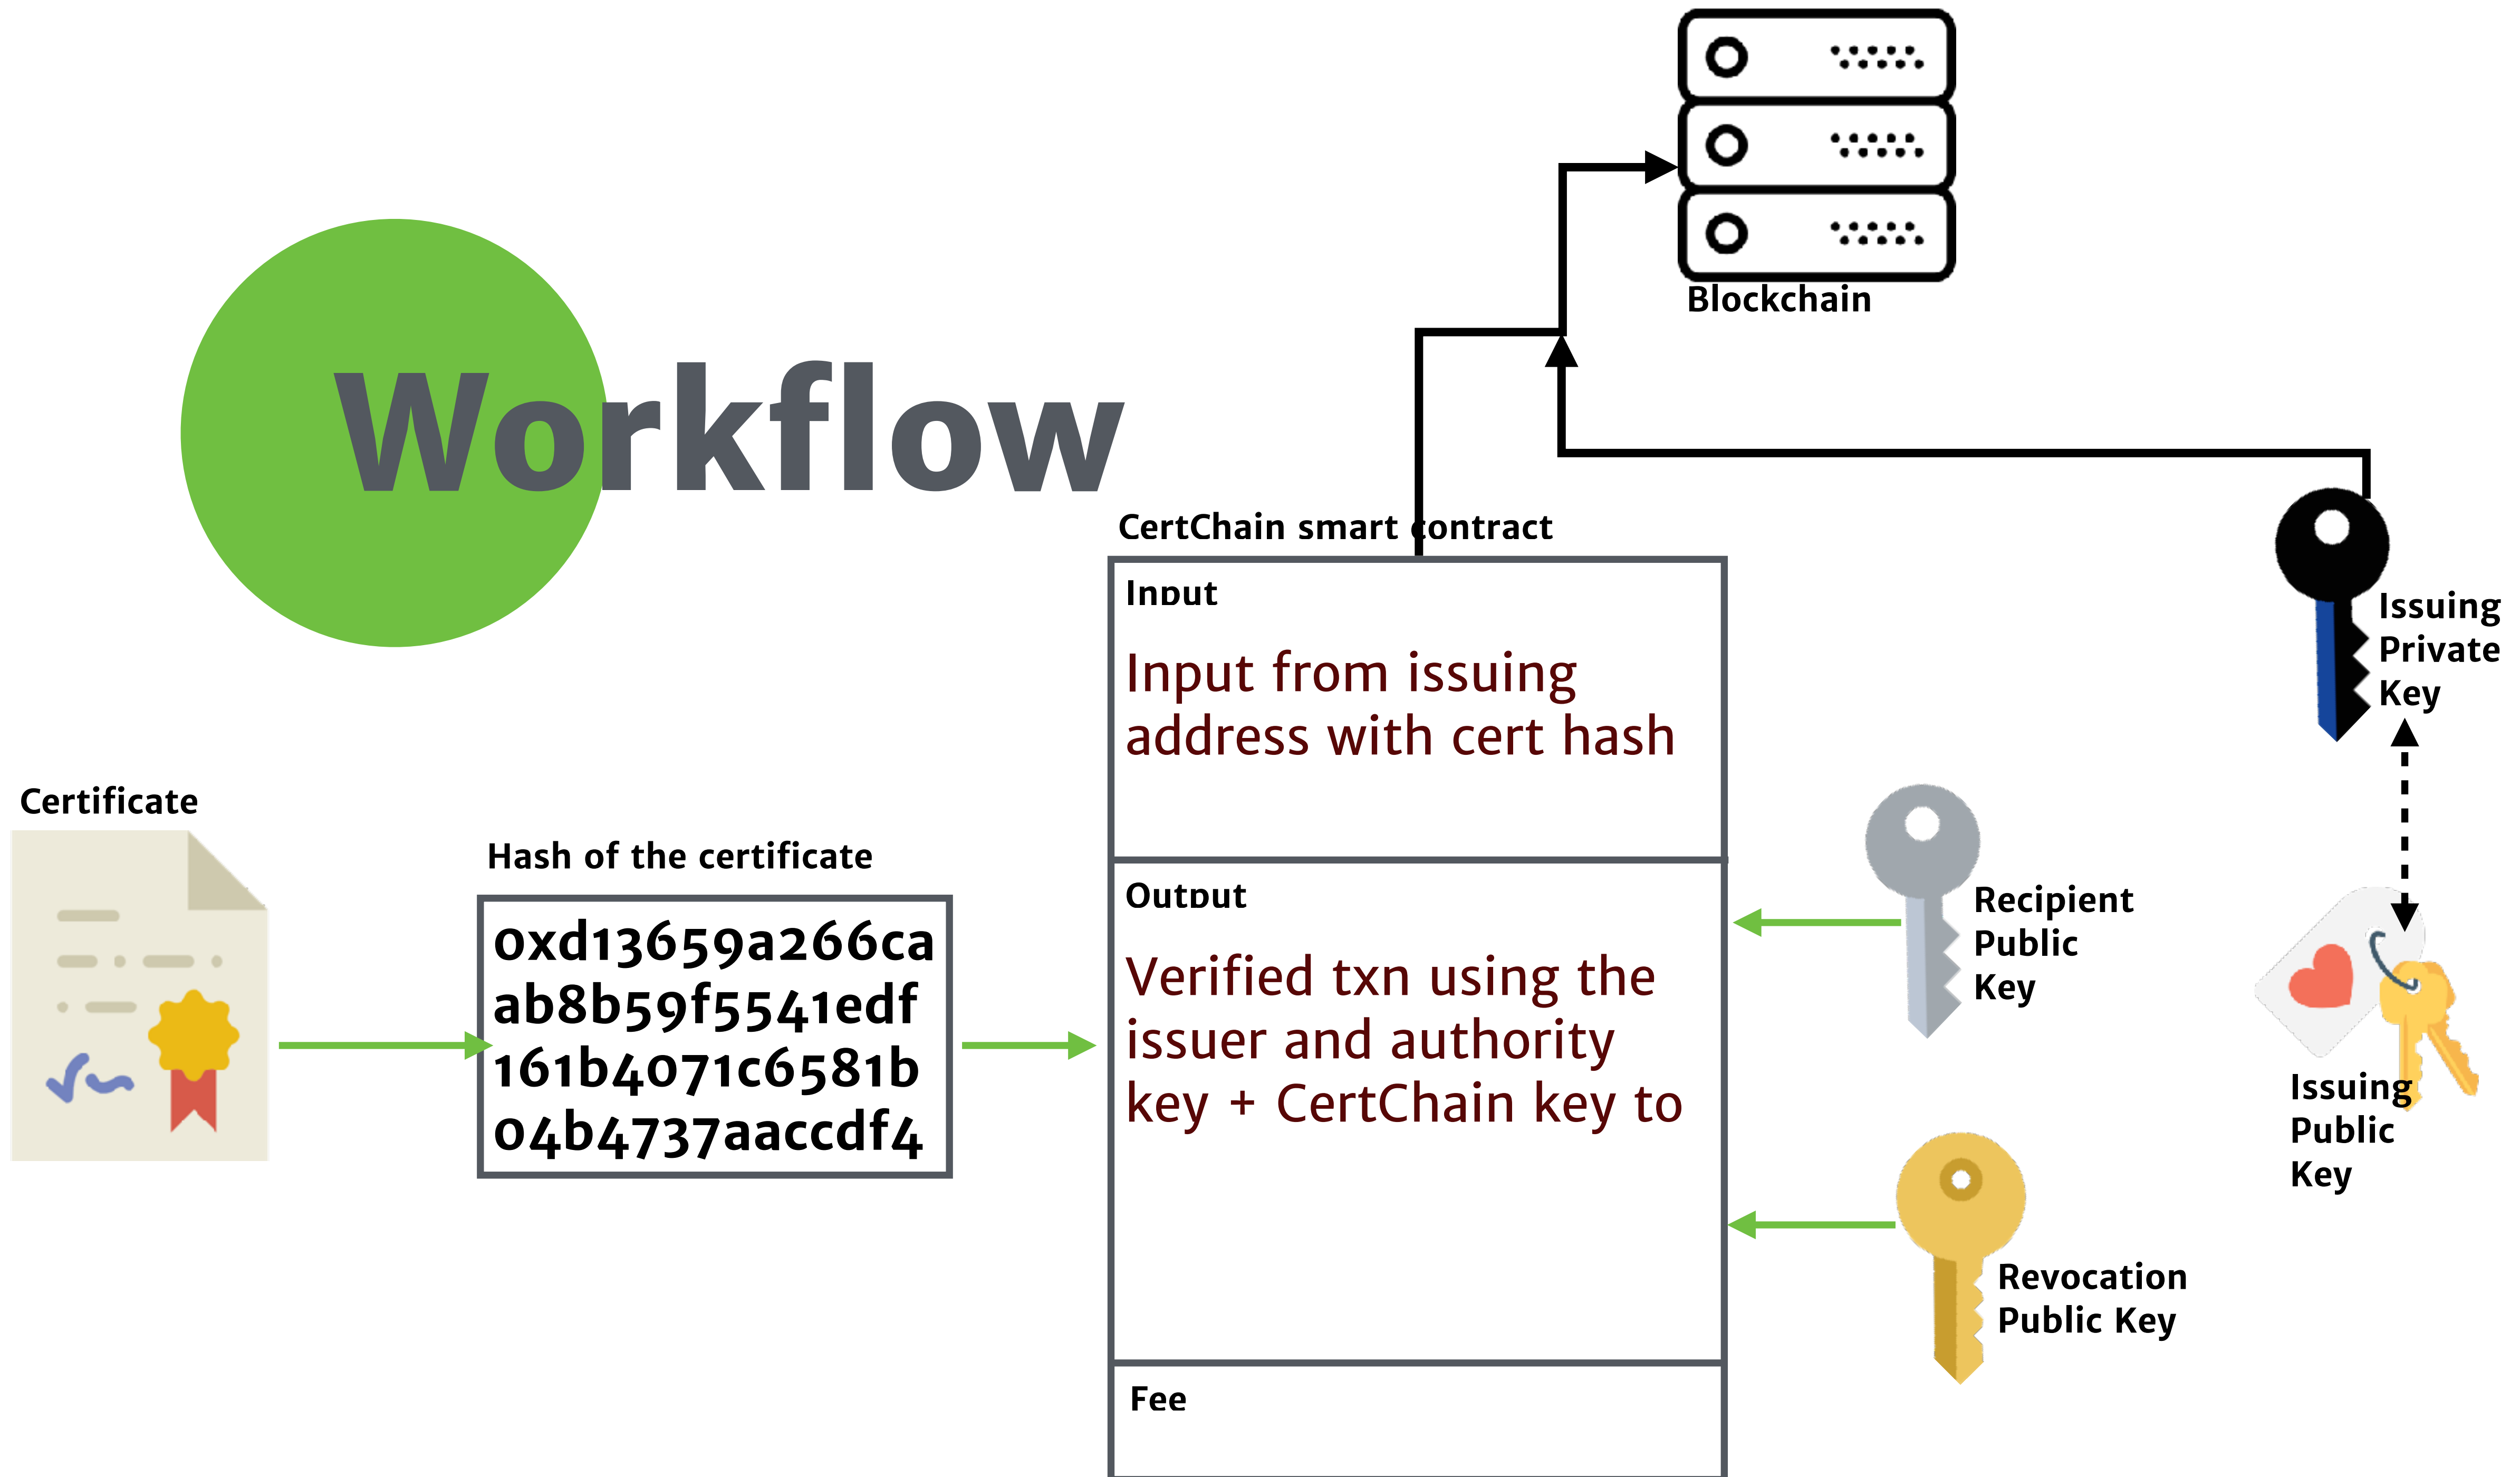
Blockchain

Workflow

CertChain smart contract

Input

Input from issuing address with cert hash

Output

Verified txn using the issuer and authority key + CertChain key to

Fee

Issuing Private Key

Recipient Public Key

Issuing Public Key

Revocation Public Key

Certificate

Hash of the certificate

0xd13659a266caab8b59f5541edf161b4071c6581b04b4737aaccdf4